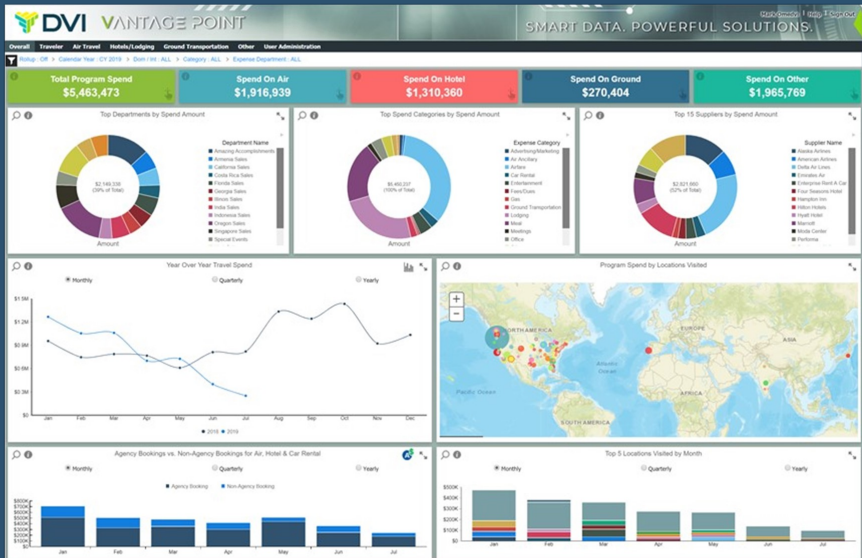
DVI VANTAGE POINT

SMART DATA. POWERFUL SOLUTIONS.

Mark Headley | Help | Sign Out

Overall Traveler Air Travel Hotels/Lodging Ground Transportation Other User Administration

Rollup : Off > Calendar Year : CY 2019 > Dom / Intl : ALL > Category : ALL > Expense Department : ALL

Total Program Spend
$5,463,473

Spend On Air
$1,916,939

Spend On Hotel
$1,310,360

Spend On Ground
$270,404

Spend On Other
$1,965,769

Top Departments by Spend Amount

Department Name
Amazing Accomplishments
Armenia Sales
California Sales
Costa Rica Sales
Florida Sales
Georgia Sales
Illinois Sales
India Sales
Indonesia Sales
Oregon Sales
Singapore Sales
Special Events

$2,149,238
(39% of Total)

Amount

Top Spend Categories by Spend Amount

Expense Category
Advertising/Marketing
Air Ancillary
Airfare
Car Rental
Entertainment
Fees/Dues
Gas
Ground Transportation
Lodging
Meal
Meetings
Office

$5,460,237
(100% of Total)

Amount

Top 15 Suppliers by Spend Amount

Supplier Name
Alaska Airlines
American Airlines
Delta Air Lines
Emirates Air
Enterprise Rent A Car
Four Seasons Hotel
Hampton Inn
Hilton Hotels
Hyatt Hotel
Marriott
Moda Center
Performa

$2,821,860
(52% of Total)

Amount

Year Over Year Travel Spend

Monthly
Quarterly
Yearly

$1.5M
$1.2M
$0.9M
$0.6M
$0.3M
$0M

Jan Feb Mar Apr May Jun Jul Aug Sep Oct Nov Dec

2018 2019

Program Spend by Locations Visited

NORTH AMERICA
Atlantic Ocean
Pacific Ocean
SOUTH AMERICA

Agency Bookings vs. Non-Agency Bookings for Air, Hotel & Car Rental

Monthly
Quarterly
Yearly

Agency Booking Non-Agency Booking

$700K
$600K
$500K
$400K
$300K
$200K
$100K

Jan Feb Mar Apr May Jun Jul

Top 5 Locations Visited by Month

Monthly
Quarterly
Yearly

$500K
$400K
$300K
$200K
$100K
$0K

Jan Feb Mar Apr May Jun Jul